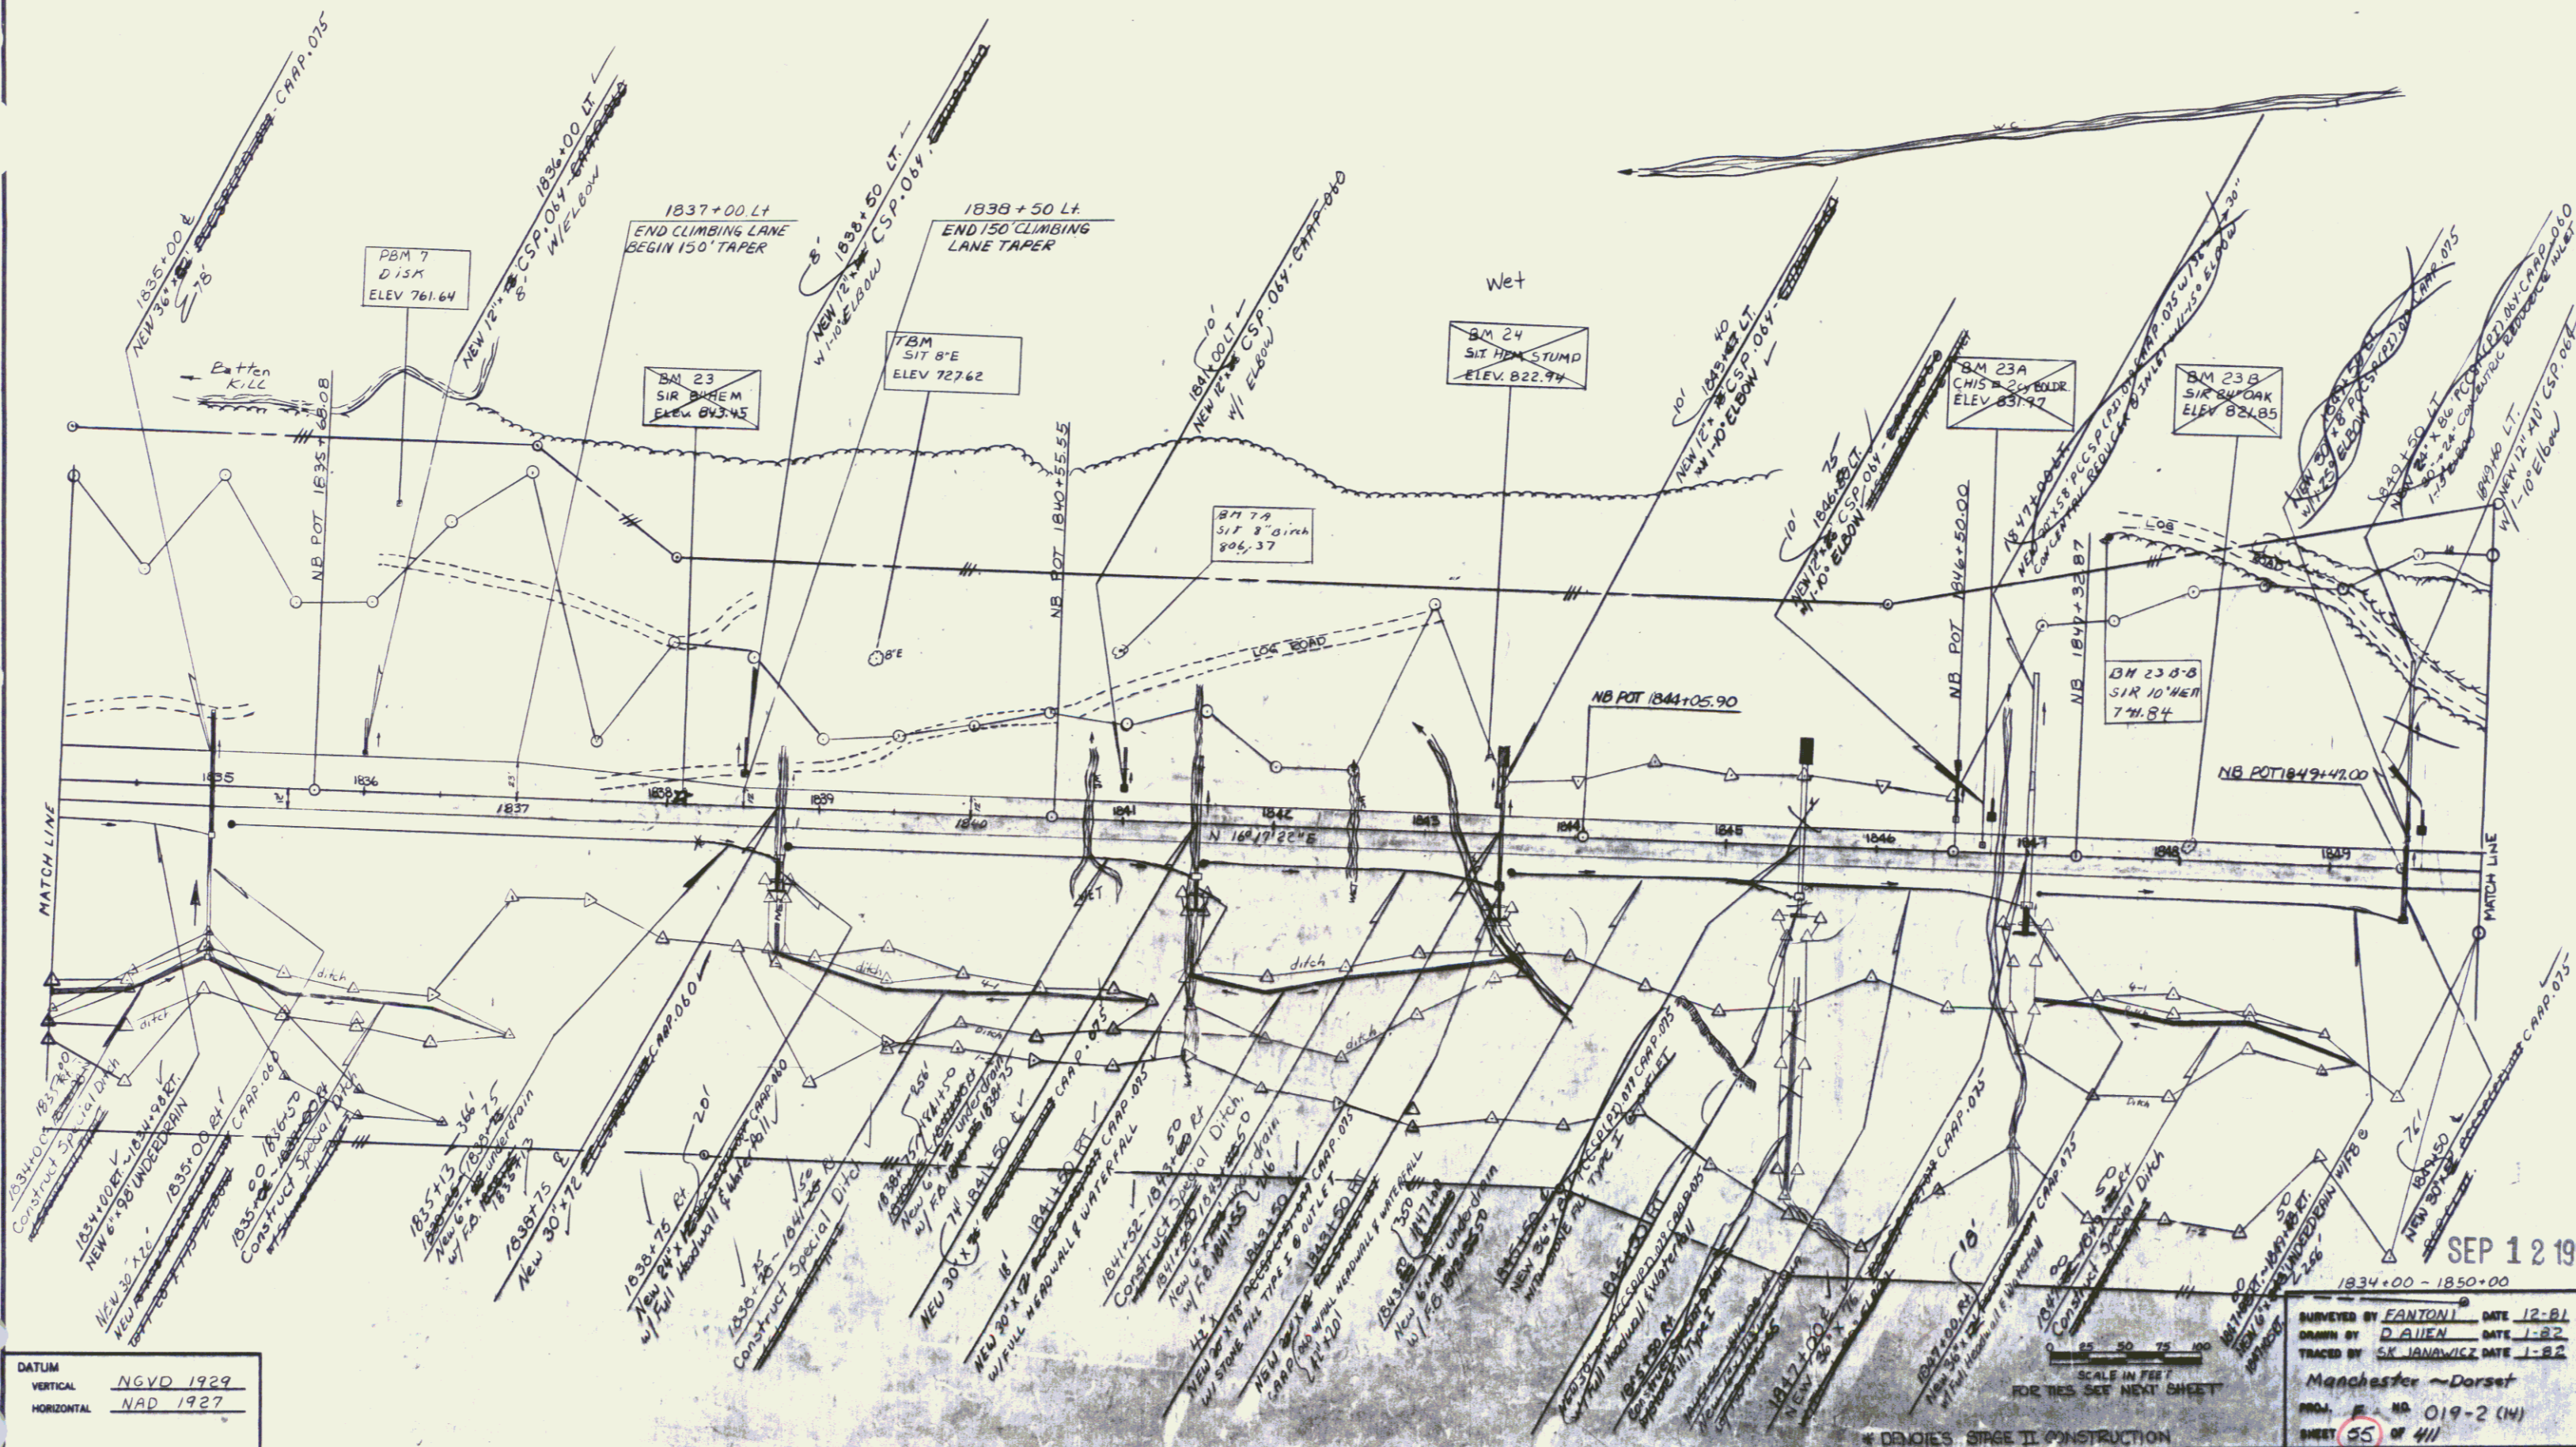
1835+00 ℄
NEW 36"x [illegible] CAAP.075
18'

1836+00 LT.
NEW 12" x CSP.064
8' W/ ELBOW

PBM 7
DISK
ELEV 761.64

Batten
KILL

1837+00 Lt
END CLIMBING LANE
BEGIN 150' TAPER

BM 23
SIR BHEM
ELEV. 843.45

1838+50 LT.
NEW 12" x CSP.064
W/ 1-10° ELBOW
8'

TBM
SIT 8"E
ELEV 727.62

1838+50 Lt.
END 150' CLIMBING
LANE TAPER

8"E

NB POT 1835+68.08

NB POT 1840+55.55

1841+00 LT
NEW 12" x CSP.064 CAAP.060
W/ ELBOW
10'

BM 7A
SIT 8" Birch
806.37

LOG ROAD

Wet

BM 24
SIT HEM STUMP
ELEV. 822.94

1845+40 LT.
NEW 12" x CSP.064
W/ 1-10° ELBOW
10'

NB POT 1844+05.90

1846+75 LT.
NEW 12" x CSP.064
W/ 1-10° ELBOW
10'

BM 23A
CHIS □ 2' BOLDR
ELEV 831.97

NB POT 1846+50.00

1847+00 LT
NEW 24"x58' PCCSP(PI) CAAP.075 W/ 36"
CONCENTRIC REDUCER & INLET W/ 1-45° ELBOW
30"

NB 1847+32.87

BM 23B
SIR 24" OAK
ELEV 821.85

BM 23 B-B
SIR 10" HEM
741.84

LOG

ROAD

1849+50 LT
NEW 24" x 86' PCCSP(PI) CAAP.075
W/ 30"-24" CONCENTRIC REDUCER & INLET
1:1

1849+40 LT.
NEW 12" x 40' CSP.064
W/ 1-10° ELBOW

NEW 30" x 58' PCCSP(PI) CAAP.060

NB POT 1849+42.00

MATCH LINE

1835
1836
1837
1838
1839
1840
1841
1842
1843
1844
1845
1846
1847
1848
1849

N 16°17'22"E

ditch
ditch
ditch
ditch
4:1
4:1
WET
DITCH

MATCH LINE

1834+00 to 1835+00
Construct Special Ditch

1834+00 RT. - 1834+98 RT.
NEW 6" x 98' UNDERDRAIN

1835+00 Rt
NEW 30" x 20' CAAP.075
NEW 1-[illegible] ELBOW

1835+00 - 1836+50 Rt
Construct Special Ditch

1835+13 - 1836+13
NEW 6" x 100' underdrain
w/ F.B. 1836+13
366'
75

1838+75 ℄
New 30" x 72' CAAP.060

1838+75 Rt
NEW 24" x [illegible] CAAP.060
w/ Full Headwall & Waterfall
20'

1838+25 - 1841+50
Construct Special Ditch

1838+75 - 1841+50
New 6" x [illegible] underdrain
w/ F.B. 1841+50 - 1838+75
256'
74'

1841+50 ℄
NEW 30" x 76' CAAP.075

1841+50 RT
NEW 30" x 72' CAAP.075
w/ FULL HEADWALL & WATERFALL
18'

1841+52 - 1843+50
Construct Special Ditch
50

1841+50 - 1843+50
New 6" x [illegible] underdrain
w/ F.B. 1841+52
200'

1843+50
NEW 30" x 78' PCCSP(PI)
W/ STONE FILL TYPE I & OUTLET
42'

1843+50 RT
NEW 30" x 82' CAAP.075
CAAP 060 W/ FULL HEADWALL & WATERFALL
201'

1843+50 - 1847+00
New 6" x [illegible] underdrain
w/ F.B. 1843+50
350

1845+50 ℄
NEW 36" x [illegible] PCCSP(PI) .079 CAAP.075
W/ STONE FILL TYPE I & OUTLET

1845+50 RT
NEW 30" x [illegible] PCCSP(PI) .079 CAAP.075
W/ Full Headwall & Waterfall
1845+50 Rt
Construct Special Ditch
Stone Fill Type I

1847+00 ℄
NEW 36" x 76'

1847+00 Rt
NEW 36" x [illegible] CAAP.075
w/ Full Headwall & Waterfall
18'

1847+00 - 1849+50 Rt
Construct Special Ditch
50

1847+00 - 1849+50 RT.
NEW 6" x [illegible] UNDERDRAIN W/ F.B. @
256'

1849+50 ℄
NEW 30" x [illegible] CAAP.075
76'

1:2

SEP 1 2 19

1834+00 - 1850+00

SCALE IN FEET
0 25 50 75 100
FOR TIES SEE NEXT SHEET

* DENOTES STAGE II CONSTRUCTION

DATUM
VERTICAL NGVD 1929
HORIZONTAL NAD 1927

SURVEYED BY FANTONI DATE 12-81
DRAWN BY D Allen DATE 1-82
TRACED BY S.K. JANAWICZ DATE 1-82
Manchester ~ Dorset
PROJ. F. NO. 019-2 (14)
SHEET 55 OF 411